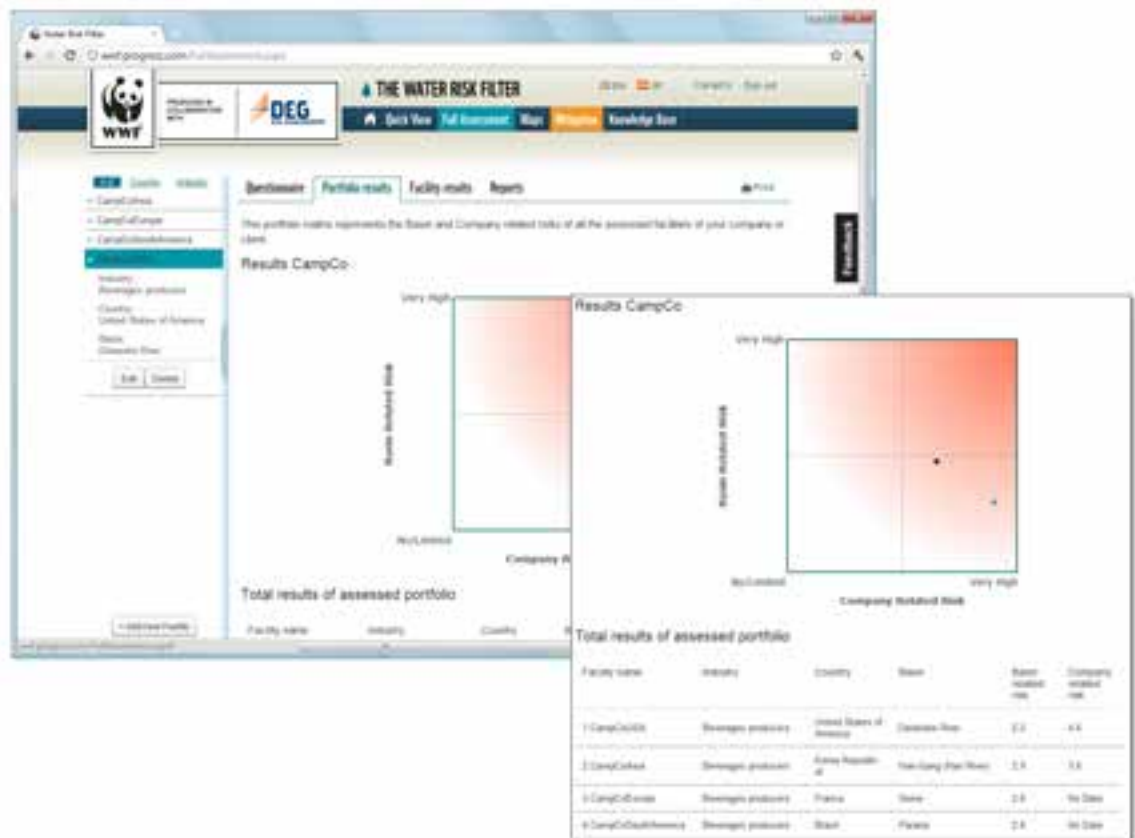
Water Risk Filter

WWF

DEG

THE WATER RISK FILTER

Quick View | Full Assessment | Maps | Mitigation | Knowledge Base

Questionnaire | Portfolio results | Facility results | Reports

Print

CampCoKorea
CampCoEurope
CampCoSouthAmerica

Industry
Beverages producers
Country
United States of America
Basin
Delaware River

Edit | Delete

+ Add new Facility

This portfolio matrix represents the Basin and Company related risks of all the assessed facilities of your company or client.

Results CampCo

Very High

Basin Related Risk

No/Limited

Company R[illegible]

Total results of assessed portfolio

Facility name | Industry | Country

Feedback

Results CampCo

Very High

Basin Related Risk

No/Limited

Very High

Company Related Risk

Total results of assessed portfolio

| Facility name | Industry | Country | Basin | Basin related risk | Company related risk |
|---|---|---|---|---|---|
| 1 CampCoUSA | Beverages producers | United States of America | Delaware River | 2.5 | 4.4 |
| 2 CampCoKorea | Beverages producers | Korea Republic of | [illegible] | 2.4 | 3.6 |
| 3 CampCoEurope | Beverages producers | France | Seine | 2.6 | No Data |
| 4 CampCoSouthAmerica | Beverages producers | Brazil | Parana | 2.6 | No Data |